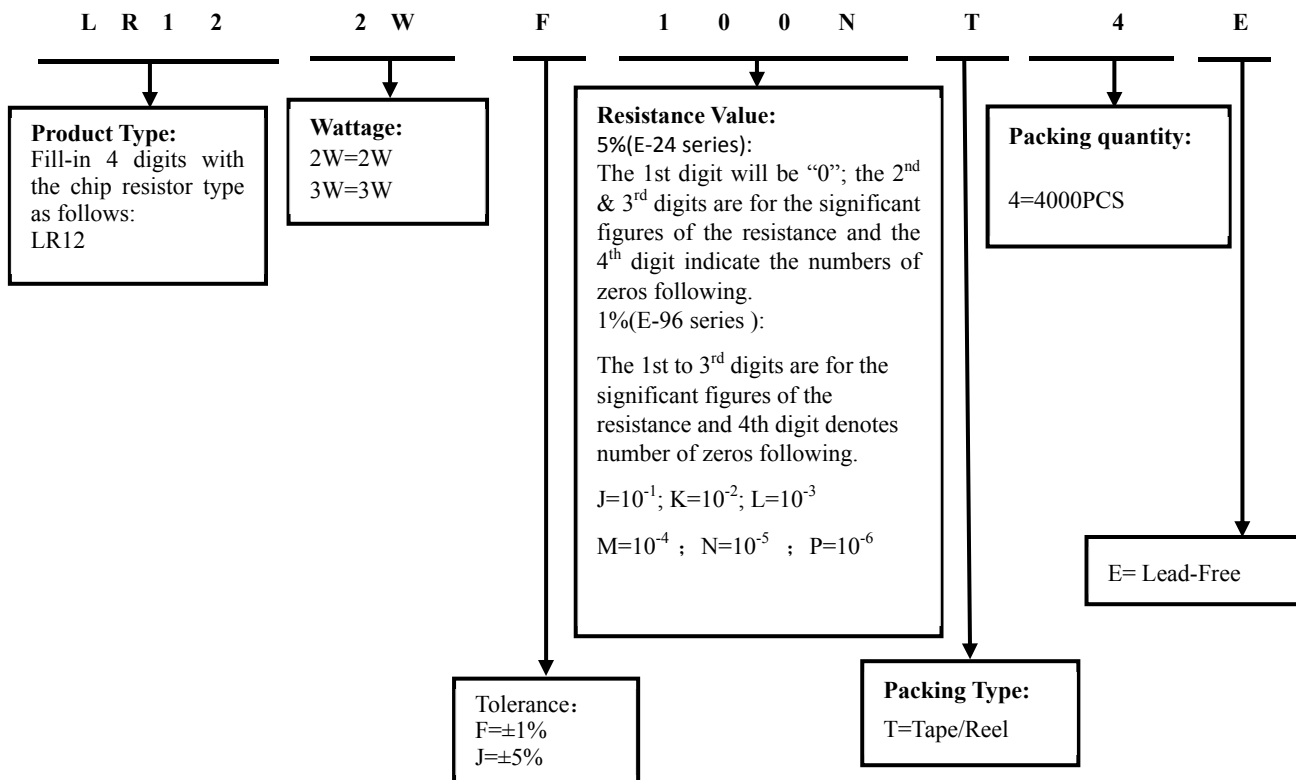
L R 1 2    2 W    F    1 0 0 N    T    4    E

**Product Type:**
Fill-in 4 digits with the chip resistor type as follows:
LR12

**Wattage:**
2W=2W
3W=3W

**Resistance Value:**
5%(E-24 series):
The 1st digit will be "0"; the 2$^{nd}$ & 3$^{rd}$ digits are for the significant figures of the resistance and the 4$^{th}$ digit indicate the numbers of zeros following.
1%(E-96 series ):

The 1st to 3$^{rd}$ digits are for the significant figures of the resistance and 4th digit denotes number of zeros following.

J=$10^{-1}$; K=$10^{-2}$; L=$10^{-3}$

M=$10^{-4}$ ; N=$10^{-5}$ ; P=$10^{-6}$

**Packing quantity:**

4=4000PCS

E= Lead-Free

Tolerance：
F=±1%
J=±5%

**Packing Type:**
T=Tape/Reel